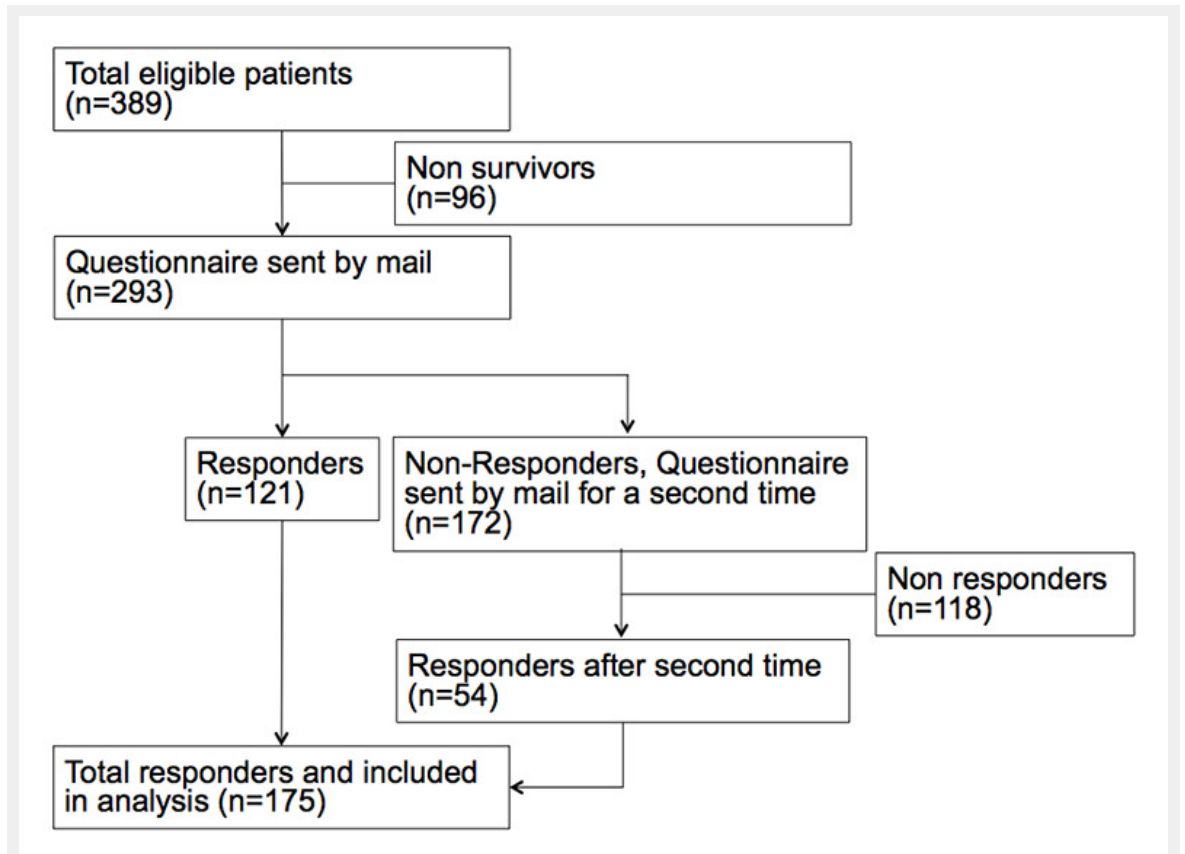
Total eligible patients
(n=389)

Non survivors
(n=96)

Questionnaire sent by mail
(n=293)

Responders
(n=121)

Non-Responders, Questionnaire sent by mail for a second time
(n=172)

Non responders
(n=118)

Responders after second time
(n=54)

Total responders and included in analysis (n=175)